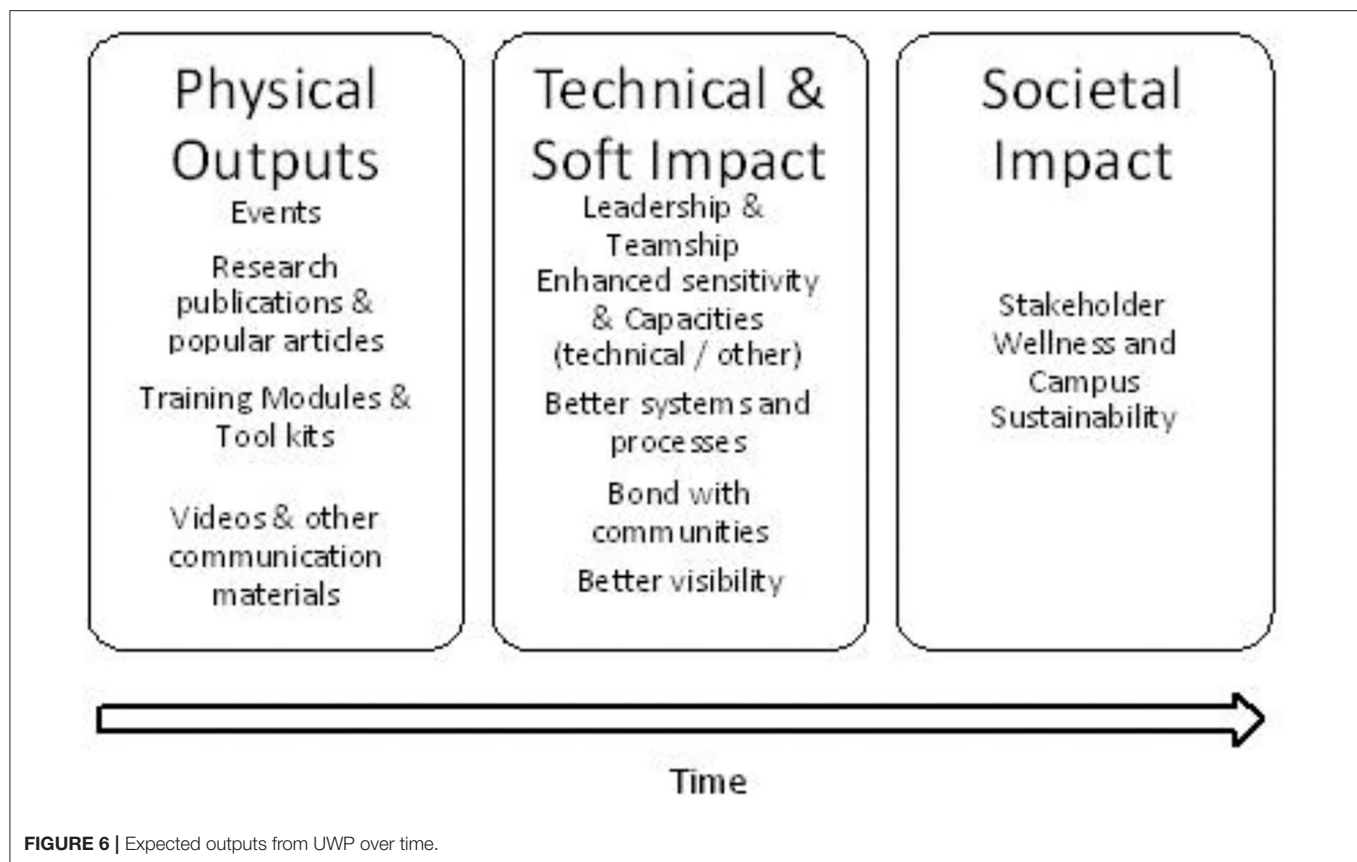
Physical Outputs

Events

Research publications & popular articles

Training Modules & Tool kits

Videos & other communication materials

Technical & Soft Impact

Leadership & Teamship

Enhanced sensitivity & Capacities (technical / other)

Better systems and processes

Bond with communities

Better visibility

Societal Impact

Stakeholder Wellness and Campus Sustainability

Time

FIGURE 6 | Expected outputs from UWP over time.